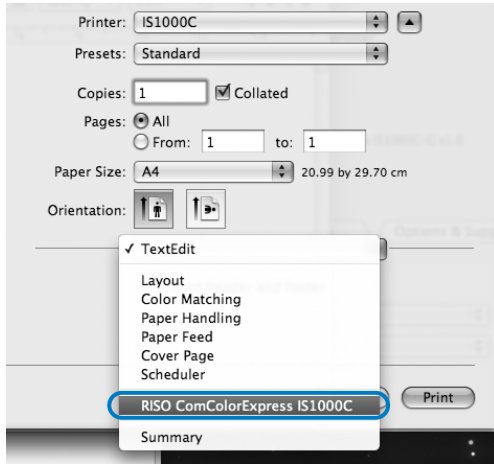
Printer: IS1000C

Presets: Standard

Copies: 1 Collated

Pages: All

From: 1 to: 1

Paper Size: A4 20.99 by 29.70 cm

Orientation:

✓ TextEdit

Layout
Color Matching
Paper Handling
Paper Feed
Cover Page
Scheduler

RISO ComColorExpress IS1000C

Summary

Print